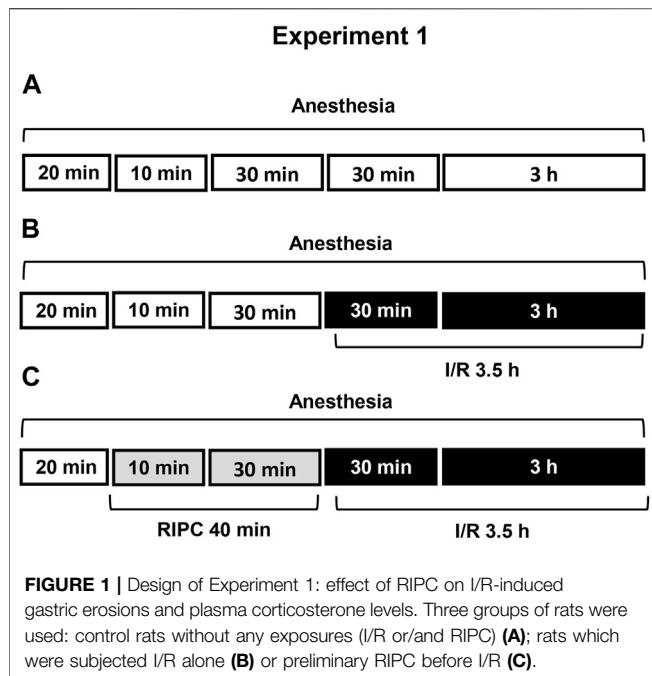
Experiment 1

A

Anesthesia

20 min | 10 min | 30 min | 30 min | 3 h

B

Anesthesia

20 min | 10 min | 30 min | 30 min | 3 h

I/R 3.5 h

C

Anesthesia

20 min | 10 min | 30 min | 30 min | 3 h

RIPC 40 min

I/R 3.5 h

**FIGURE 1 |** Design of Experiment 1: effect of RIPC on I/R-induced gastric erosions and plasma corticosterone levels. Three groups of rats were used: control rats without any exposures (I/R or/and RIPC) **(A)**; rats which were subjected I/R alone **(B)** or preliminary RIPC before I/R **(C)**.